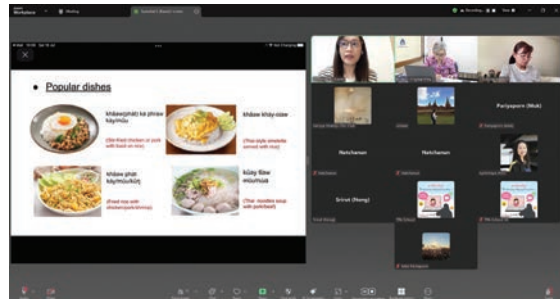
Popular dishes

khâaw(phàt) kà phraw khàymǎw

(Stir-fried chicken or pork with basil on rice)

khâaw khày-ciaw

(Thai style omelette served with rice)

khâaw phàt kûŋ

(Fried rice with chicken/pork/shrimp)

kǔay tǐaw mǔutûn

(Thai noodles soup with pork)

Pariyaporn (Mok)

Natchanan

Natchanan

Srirat (Nong)